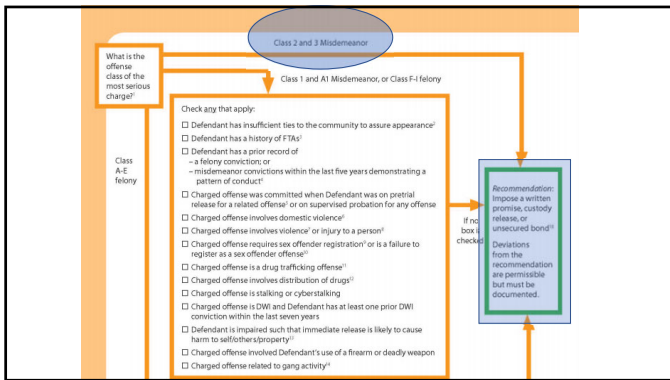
Class 2 and 3 Misdemeanor

What is the offense class of the most serious charge?$^{7}$

Class 1 and A1 Misdemeanor, or Class F-I felony

Class A-E felony

Check any that apply:

☐ Defendant has insufficient ties to the community to assure appearance$^{2}$

☐ Defendant has a history of FTAs$^{3}$

☐ Defendant has a prior record of
– a felony conviction; or
– misdemeanor convictions within the last five years demonstrating a pattern of conduct$^{4}$

☐ Charged offense was committed when Defendant was on pretrial release for a related offense$^{5}$ or on supervised probation for any offense

☐ Charged offense involves domestic violence$^{6}$

☐ Charged offense involves violence$^{7}$ or injury to a person$^{8}$

☐ Charged offense requires sex offender registration$^{9}$ or is a failure to register as a sex offender offense$^{10}$

☐ Charged offense is a drug trafficking offense$^{11}$

☐ Charged offense involves distribution of drugs$^{12}$

☐ Charged offense is stalking or cyberstalking

☐ Charged offense is DWI and Defendant has at least one prior DWI conviction within the last seven years

☐ Defendant is impaired such that immediate release is likely to cause harm to self/others/property$^{13}$

☐ Charged offense involved Defendant's use of a firearm or deadly weapon

☐ Charged offense related to gang activity$^{14}$

If no box is checked

Recommendation: Impose a written promise, custody release, or unsecured bond$^{16}$

Deviations from the recommendation are permissible but must be documented.